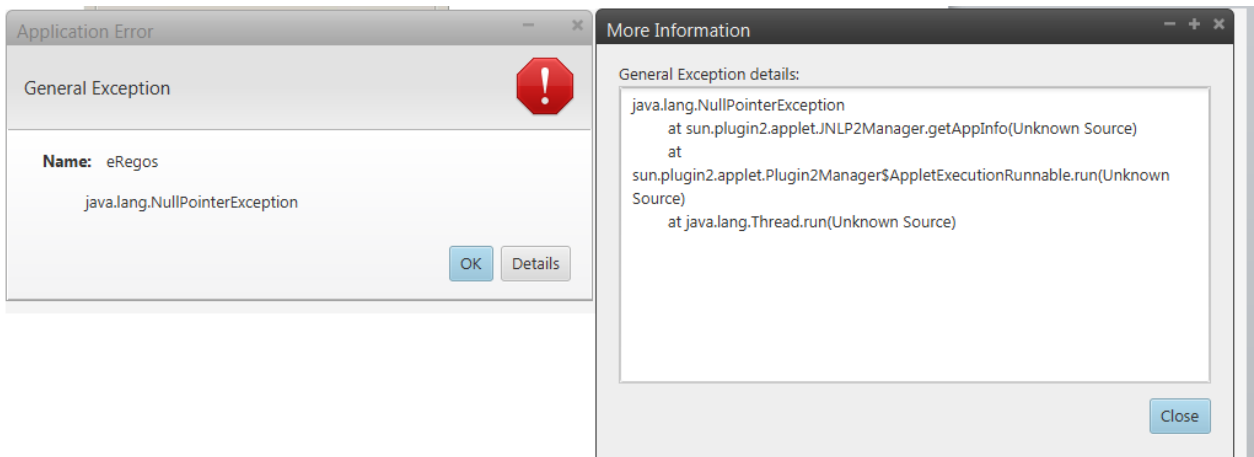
Application Error

General Exception

!

Name: eRegos

java.lang.NullPointerException

OK Details

More Information

General Exception details:

java.lang.NullPointerException
at sun.plugin2.applet.JNLP2Manager.getAppInfo(Unknown Source)
at
sun.plugin2.applet.Plugin2Manager$AppletExecutionRunnable.run(Unknown Source)
at java.lang.Thread.run(Unknown Source)

Close